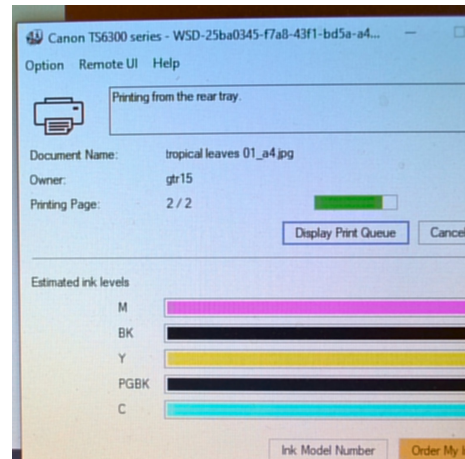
Canon TS6300 series - WSD-25ba0345-f7a8-43f1-bd5a-a4...

Option Remote UI Help

Printing from the rear tray.

Document Name: tropical leaves 01_a4.jpg

Owner: gtr15

Printing Page: 2 / 2

Display Print Queue

Cance

Estimated ink levels

M

BK

Y

PGBK

C

Ink Model Number

Order My I